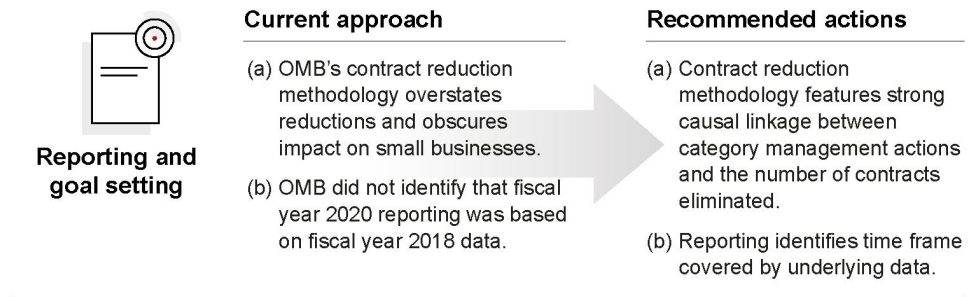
Reporting and goal setting

Current approach

(a) OMB's contract reduction methodology overstates reductions and obscures impact on small businesses.

(b) OMB did not identify that fiscal year 2020 reporting was based on fiscal year 2018 data.

Recommended actions

(a) Contract reduction methodology features strong causal linkage between category management actions and the number of contracts eliminated.

(b) Reporting identifies time frame covered by underlying data.